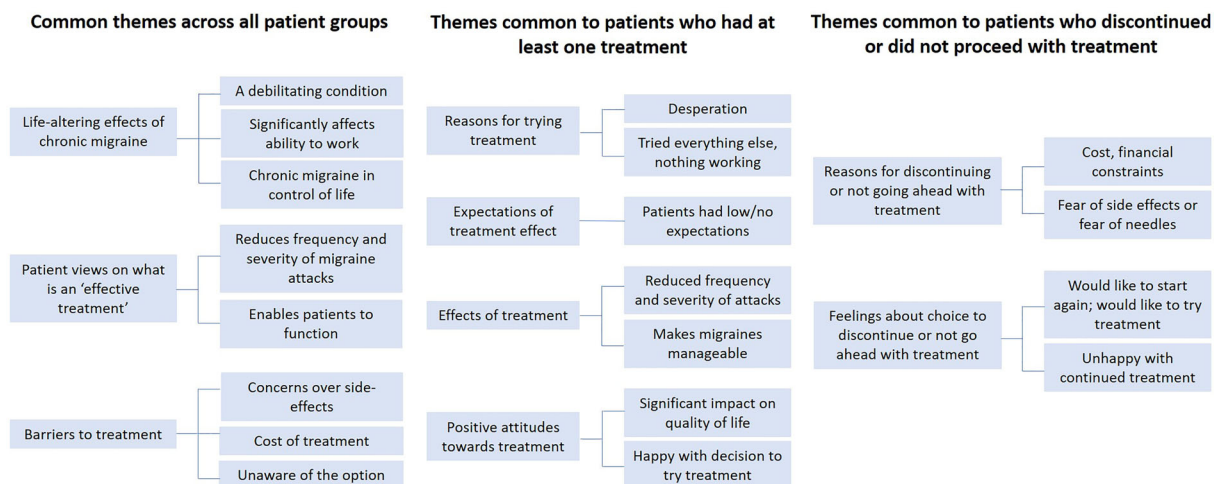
Common themes across all patient groups

Life-altering effects of chronic migraine

A debilitating condition

Significantly affects ability to work

Chronic migraine in control of life

Patient views on what is an 'effective treatment'

Reduces frequency and severity of migraine attacks

Enables patients to function

Barriers to treatment

Concerns over side-effects

Cost of treatment

Unaware of the option

Themes common to patients who had at least one treatment

Reasons for trying treatment

Desperation

Tried everything else, nothing working

Expectations of treatment effect

Patients had low/no expectations

Effects of treatment

Reduced frequency and severity of attacks

Makes migraines manageable

Positive attitudes towards treatment

Significant impact on quality of life

Happy with decision to try treatment

Themes common to patients who discontinued or did not proceed with treatment

Reasons for discontinuing or not going ahead with treatment

Cost, financial constraints

Fear of side effects or fear of needles

Feelings about choice to discontinue or not go ahead with treatment

Would like to start again; would like to try treatment

Unhappy with continued treatment